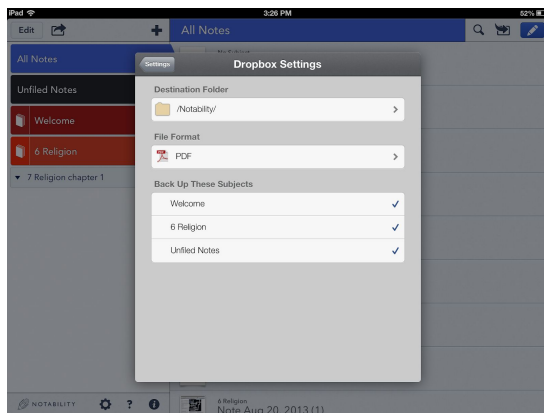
iPad
3:26 PM
52%

Edit
All Notes

All Notes
Unfiled Notes
Welcome
6 Religion
▼ 7 Religion chapter 1

Settings
Dropbox Settings

Destination Folder
/Notability/

File Format
PDF

Back Up These Subjects
Welcome ✓
6 Religion ✓
Unfiled Notes ✓

NOTABILITY
?

6 Religion
Note Aug 20, 2013 (1)